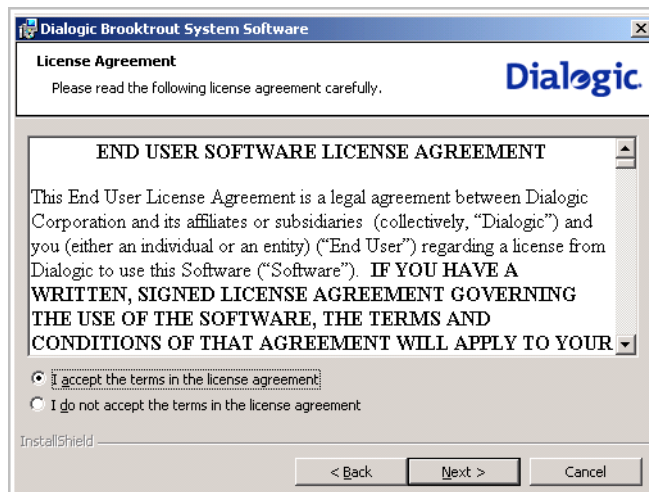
Dialogic Brooktrout System Software

License Agreement

Please read the following license agreement carefully.

Dialogic.

END USER SOFTWARE LICENSE AGREEMENT

This End User License Agreement is a legal agreement between Dialogic Corporation and its affiliates or subsidiaries (collectively, "Dialogic") and you (either an individual or an entity) ("End User") regarding a license from Dialogic to use this Software ("Software"). IF YOU HAVE A WRITTEN, SIGNED LICENSE AGREEMENT GOVERNING THE USE OF THE SOFTWARE, THE TERMS AND CONDITIONS OF THAT AGREEMENT WILL APPLY TO YOUR

I accept the terms in the license agreement

I do not accept the terms in the license agreement

InstallShield

< Back

Next >

Cancel